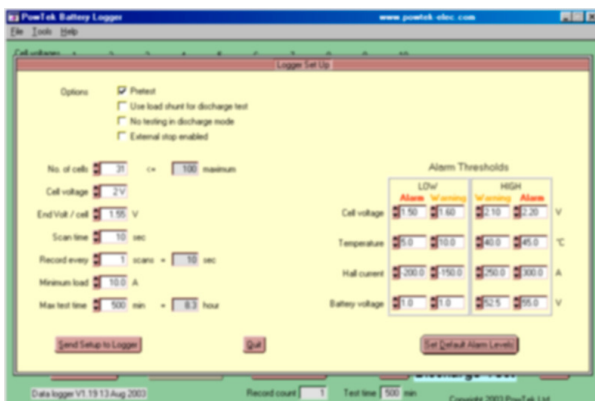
PowTek Battery Logger www.powtek-elec.com

File Tools Help

Cell voltages

Logger Set Up

Options

Pretest

Use load shunt for discharge test

No testing in discharge mode

External stop enabled

No. of cells 31 <= 100 maximum

Cell voltage 2 V

End Volt / cell 1.55 V

Scan time 10 sec

Record every 1 scans = 10 sec

Minimum load 10.0 A

Max test time 500 min = 8.3 hour

Alarm Thresholds

LOW

Alarm Warning

HIGH

Warning Alarm

| | Alarm | Warning | Warning | Alarm | |
|---|---|---|---|---|---|
| Cell voltage | 1.50 | 1.60 | 2.10 | 2.20 | V |
| Temperature | 5.0 | 10.0 | 40.0 | 45.0 | °C |
| Hall current | -200.0 | -150.0 | 250.0 | 300.0 | A |
| Battery voltage | 1.0 | 1.0 | 62.5 | 65.0 | V |

Send Setup to Logger

Quit

Set Default Alarm Levels

Data logger V1.19 13 Aug 2003

Record count 1

Test time 500 min

Discharge Test

Copyright 2003 PowTek Ltd